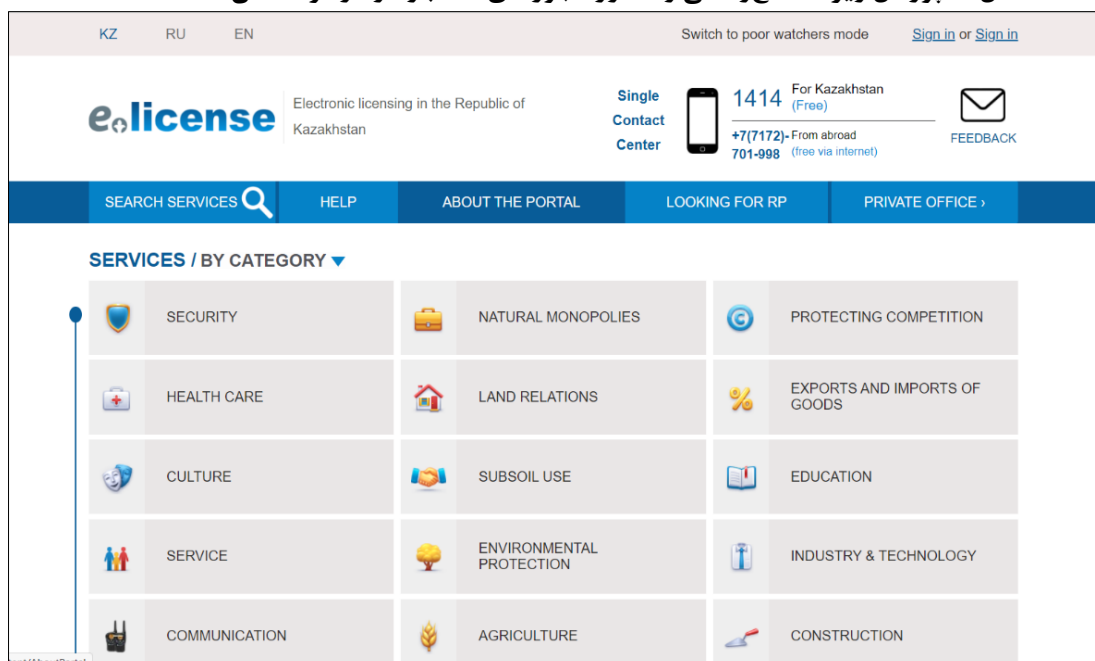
KZ RU EN

Switch to poor watchers mode

Sign in or Sign in

elicense

Electronic licensing in the Republic of Kazakhstan

Single Contact Center

1414 For Kazakhstan (Free)

+7(7172)-701-998 From abroad (free via internet)

FEEDBACK

SEARCH SERVICES | HELP | ABOUT THE PORTAL | LOOKING FOR RP | PRIVATE OFFICE ›

SERVICES / BY CATEGORY

SECURITY

NATURAL MONOPOLIES

PROTECTING COMPETITION

HEALTH CARE

LAND RELATIONS

EXPORTS AND IMPORTS OF GOODS

CULTURE

SUBSOIL USE

EDUCATION

SERVICE

ENVIRONMENTAL PROTECTION

INDUSTRY & TECHNOLOGY

COMMUNICATION

AGRICULTURE

CONSTRUCTION